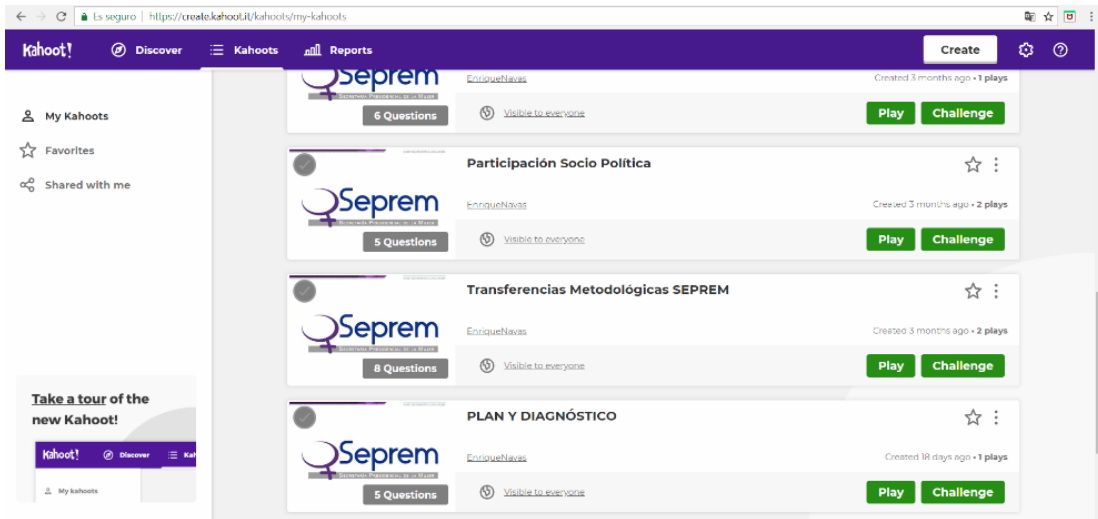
Es seguro | https://create.kahoot.it/kahoots/my-kahoots

Kahoot! Discover Kahoots Reports Create

My Kahoots
Favorites
Shared with me

Take a tour of the new Kahoot!

Kahoot! Discover Kahoots
My kahoots

Seprem
6 Questions
EnriqueNavas
Created 3 months ago • 1 plays
Visible to everyone
Play Challenge

Seprem
5 Questions
Participación Socio Política
EnriqueNavas
Created 3 months ago • 2 plays
Visible to everyone
Play Challenge

Seprem
8 Questions
Transferencias Metodológicas SEPREM
EnriqueNavas
Created 3 months ago • 2 plays
Visible to everyone
Play Challenge

Seprem
5 Questions
PLAN Y DIAGNÓSTICO
EnriqueNavas
Created 18 days ago • 1 plays
Visible to everyone
Play Challenge